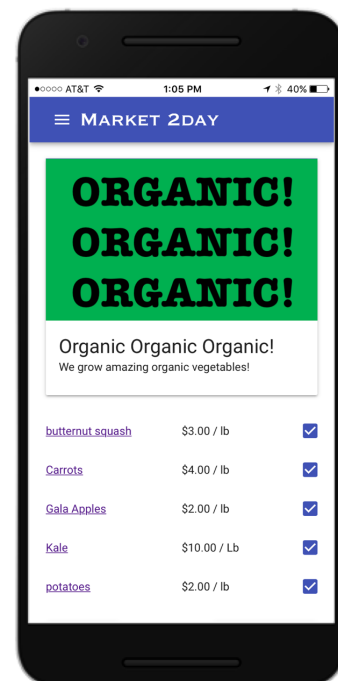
●○○○○ AT&T 1:05 PM 40%

Market 2day

ORGANIC!
ORGANIC!
ORGANIC!

Organic Organic Organic!
We grow amazing organic vegetables!

| | | |
|---|---|---|
| butternut squash | \$3.00 / lb | |
| Carrots | \$4.00 / lb | |
| Gala Apples | \$2.00 / lb | |
| Kale | \$10.00 / Lb | |
| potatoes | \$2.00 / lb | |